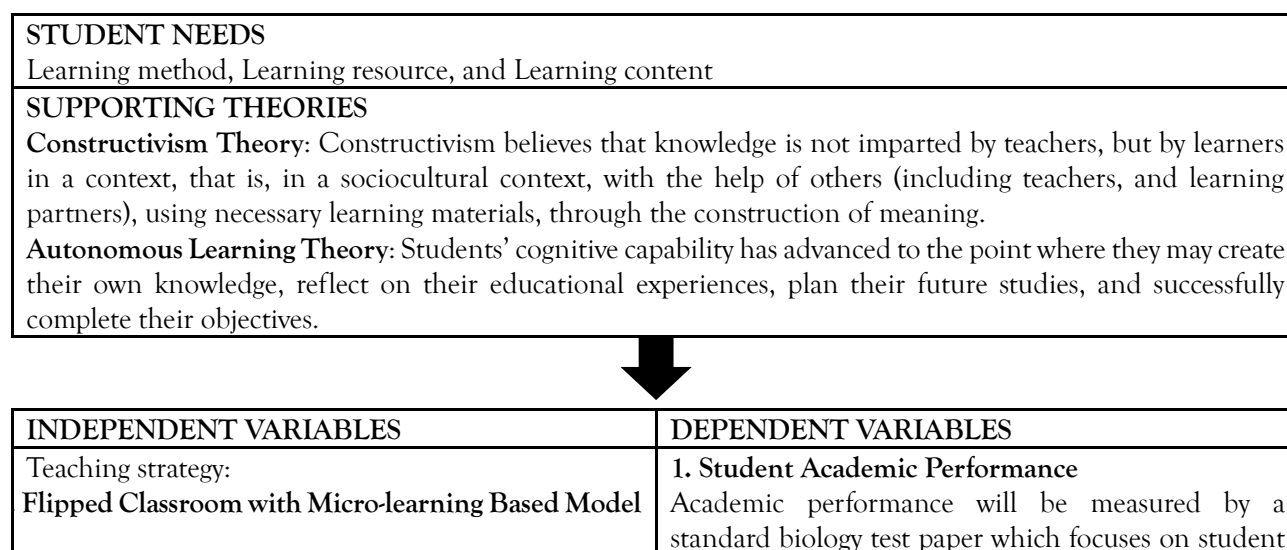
STUDENT NEEDS
Learning method, Learning resource, and Learning content

SUPPORTING THEORIES
**Constructivism Theory**: Constructivism believes that knowledge is not imparted by teachers, but by learners in a context, that is, in a sociocultural context, with the help of others (including teachers, and learning partners), using necessary learning materials, through the construction of meaning.
**Autonomous Learning Theory**: Students' cognitive capability has advanced to the point where they may create their own knowledge, reflect on their educational experiences, plan their future studies, and successfully complete their objectives.

| INDEPENDENT VARIABLES | DEPENDENT VARIABLES |
|---|---|
| Teaching strategy: **Flipped Classroom with Micro-learning Based Model** | **1. Student Academic Performance** Academic performance will be measured by a standard biology test paper which focuses on student |